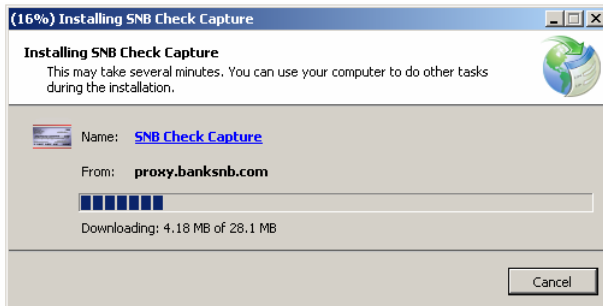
(16%) Installing SNB Check Capture

Installing SNB Check Capture
This may take several minutes. You can use your computer to do other tasks during the installation.

Name: SNB Check Capture
From: proxy.banksnb.com

Downloading: 4.18 MB of 28.1 MB

Cancel